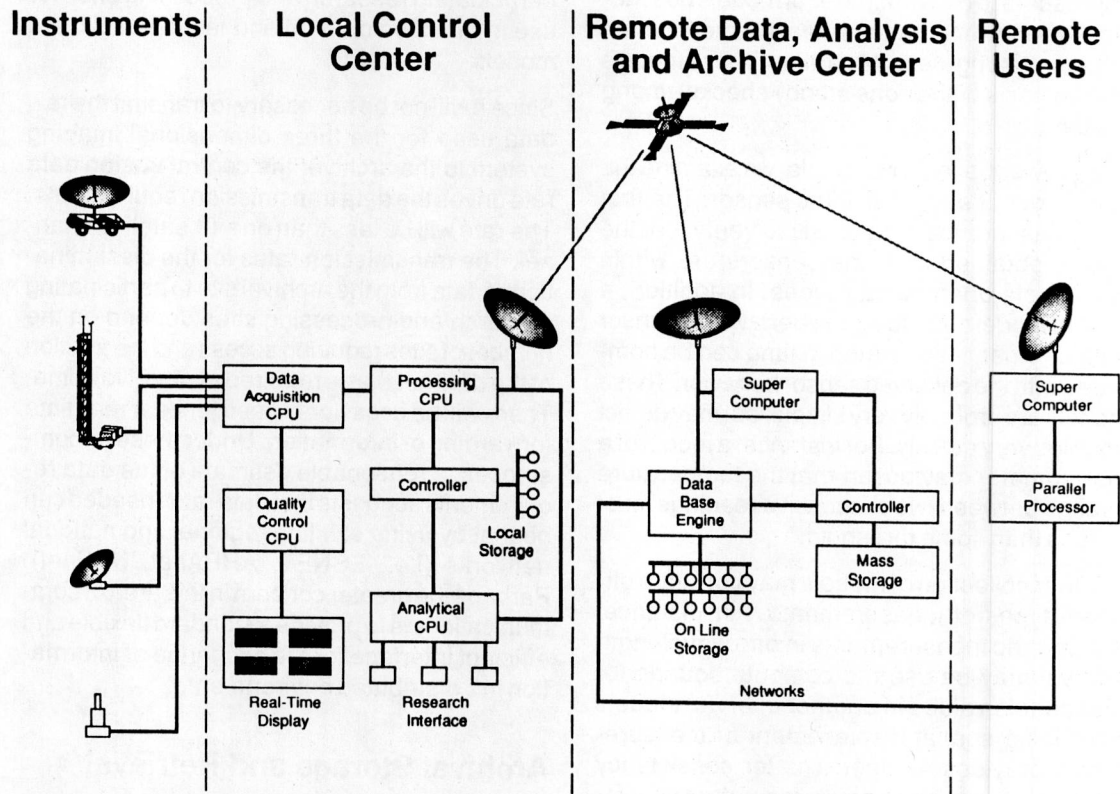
Instruments

Local Control Center

Remote Data, Analysis and Archive Center

Remote Users

Data Acquisition CPU

Quality Control CPU

Real-Time Display

Processing CPU

Controller

Local Storage

Analytical CPU

Research Interface

Super Computer

Data Base Engine

Controller

Mass Storage

On Line Storage

Networks

Super Computer

Parallel Processor